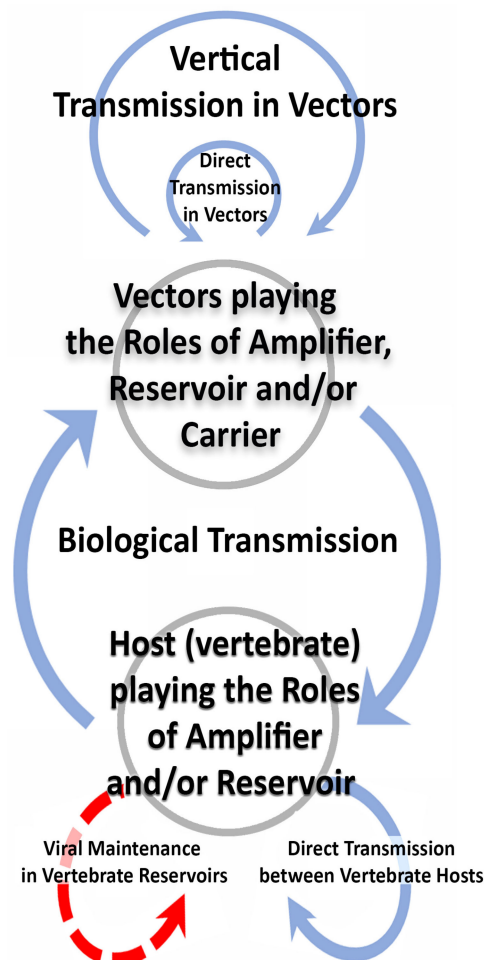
Vertical Transmission in Vectors

Direct Transmission in Vectors

Vectors playing the Roles of Amplifier, Reservoir and/or Carrier

Biological Transmission

Host (vertebrate) playing the Roles of Amplifier and/or Reservoir

Viral Maintenance in Vertebrate Reservoirs

Direct Transmission between Vertebrate Hosts